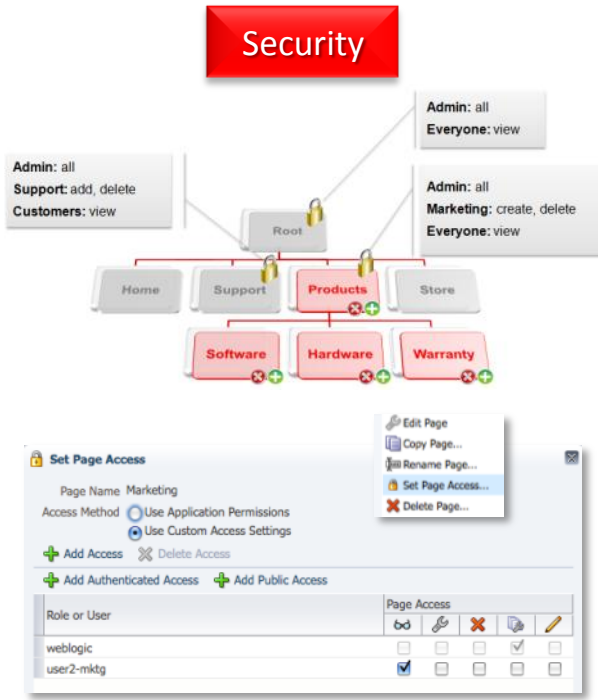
Security

Admin: all
Everyone: view

Admin: all
Support: add, delete
Customers: view

Admin: all
Marketing: create, delete
Everyone: view

Root

Home
Support
Products
Store

Software
Hardware
Warranty

Edit Page
Copy Page...
Rename Page...
Set Page Access...
Delete Page...

Set Page Access

Page Name Marketing
Access Method Use Application Permissions
Use Custom Access Settings

Add Access Delete Access

Add Authenticated Access Add Public Access

| Role or User | Page Access | | | | |
|---|---|---|---|---|---|
| weblogic | | | | ✓ | |
| user2-mktg | ✓ | | | | |